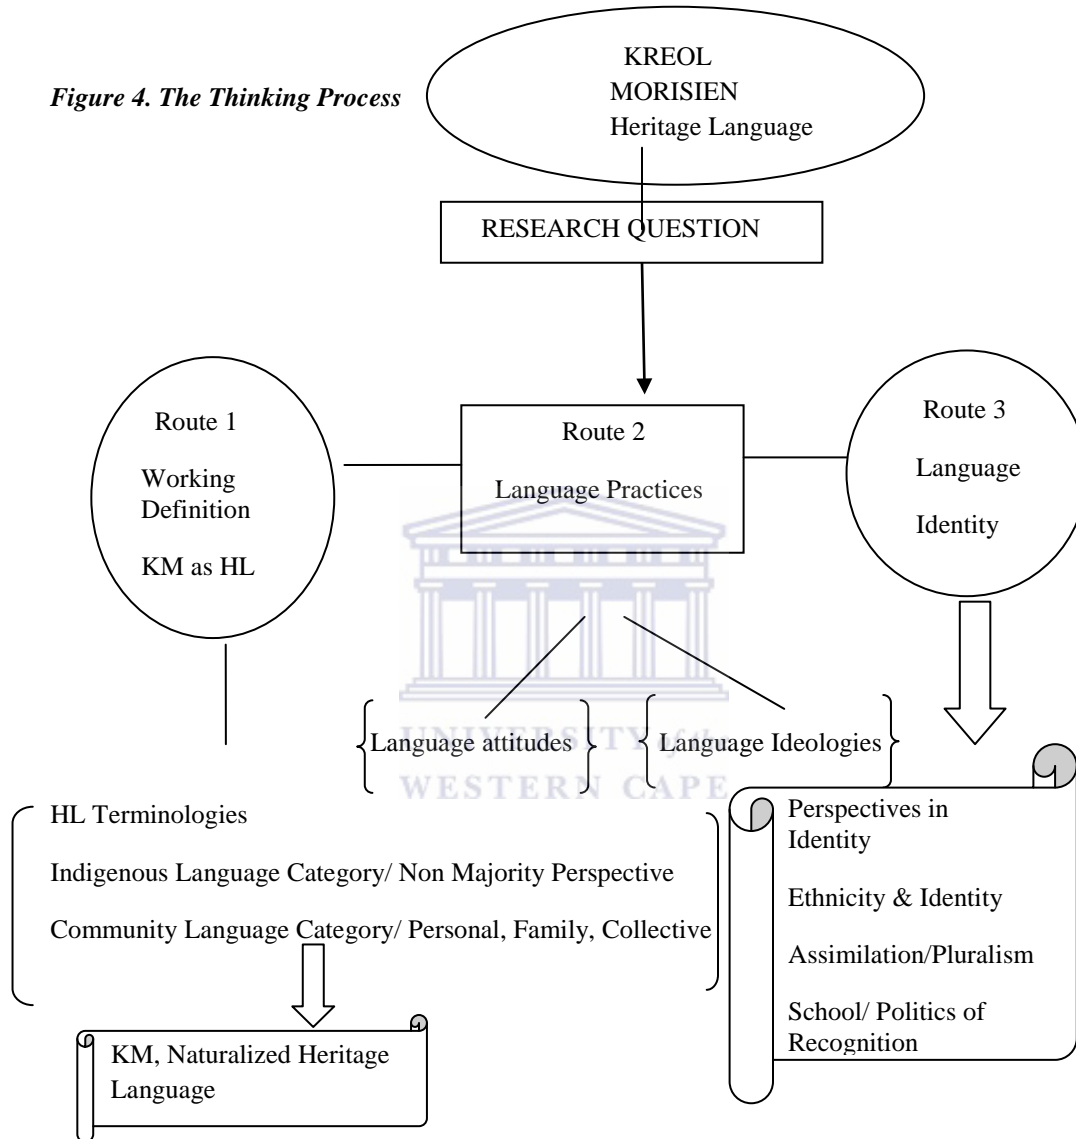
*Figure 4. The Thinking Process*

KREOL
MORISIEN
Heritage Language

RESEARCH QUESTION

Route 1

Working Definition

KM as HL

Route 2

Language Practices

Route 3

Language

Identity

Language attitudes

Language Ideologies

UNIVERSITY of the
WESTERN CAPE

HL Terminologies

Indigenous Language Category/ Non Majority Perspective

Community Language Category/ Personal, Family, Collective

KM, Naturalized Heritage Language

Perspectives in Identity

Ethnicity & Identity

Assimilation/Pluralism

School/ Politics of Recognition